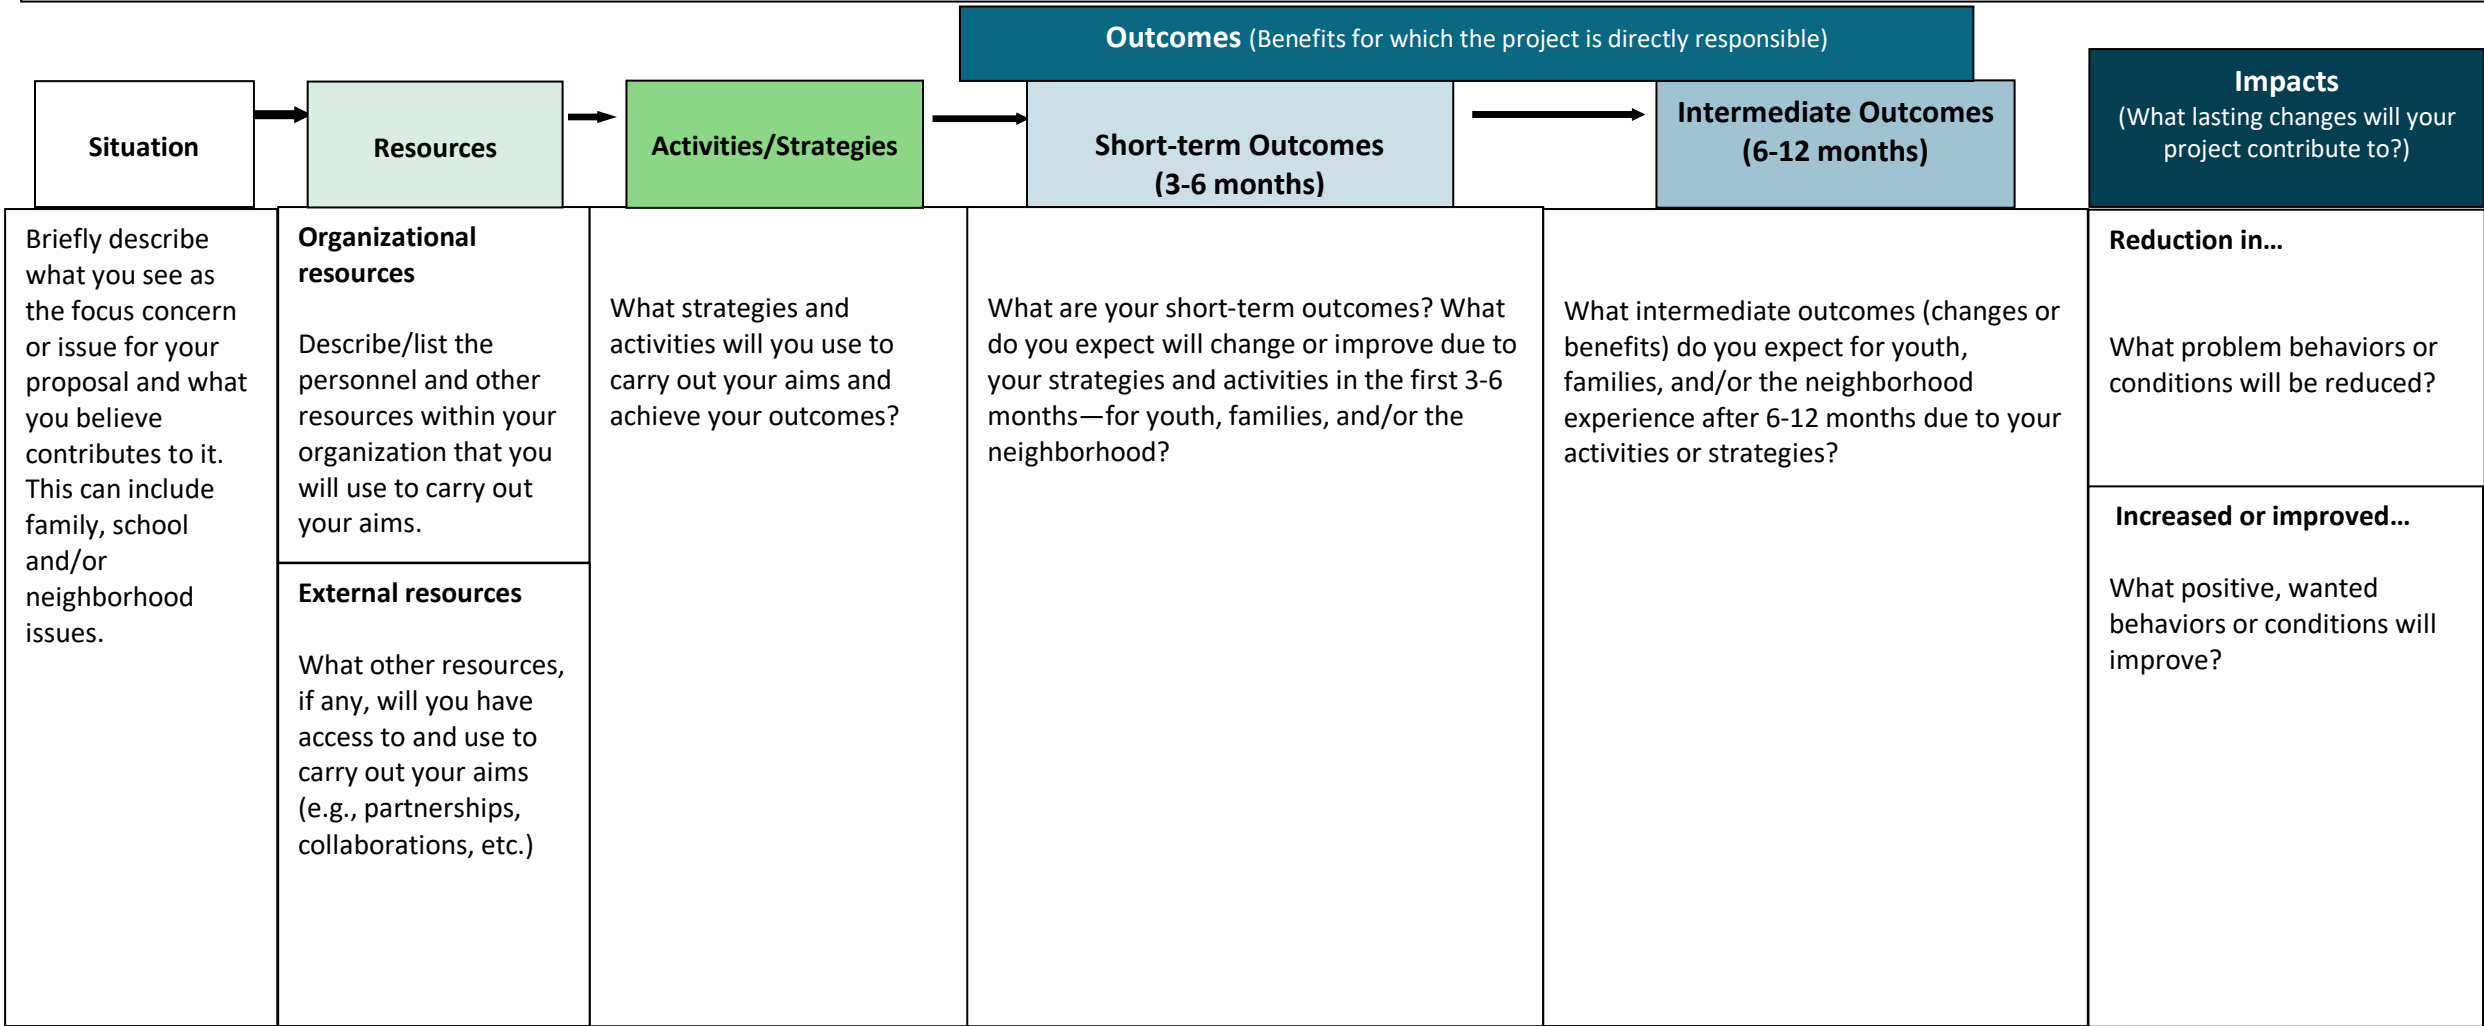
Outcomes (Benefits for which the project is directly responsible)

| Situation | Resources | Activities/Strategies | Short-term Outcomes (3-6 months) | Intermediate Outcomes (6-12 months) | Impacts (What lasting changes will your project contribute to?) |
|---|---|---|---|---|---|
| Briefly describe what you see as the focus concern or issue for your proposal and what you believe contributes to it. This can include family, school and/or neighborhood issues. | **Organizational resources** Describe/list the personnel and other resources within your organization that you will use to carry out your aims. **External resources** What other resources, if any, will you have access to and use to carry out your aims (e.g., partnerships, collaborations, etc.) | What strategies and activities will you use to carry out your aims and achieve your outcomes? | What are your short-term outcomes? What do you expect will change or improve due to your strategies and activities in the first 3-6 months—for youth, families, and/or the neighborhood? | What intermediate outcomes (changes or benefits) do you expect for youth, families, and/or the neighborhood experience after 6-12 months due to your activities or strategies? | **Reduction in…** What problem behaviors or conditions will be reduced? **Increased or improved…** What positive, wanted behaviors or conditions will improve? |